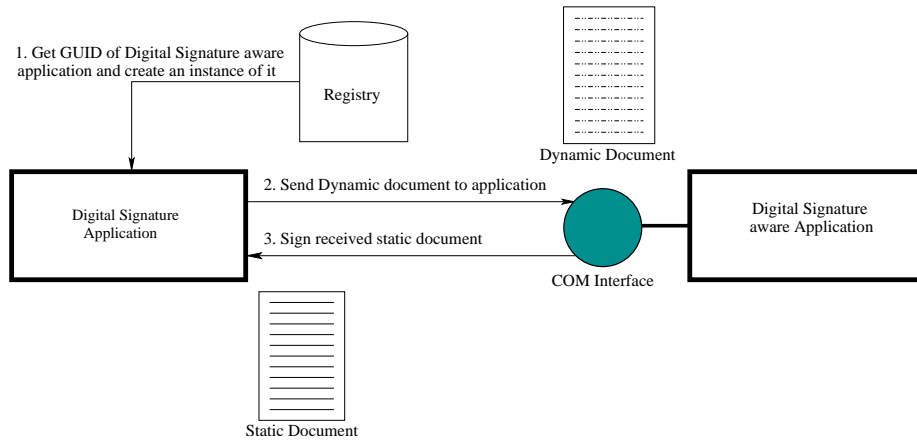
1. Get GUID of Digital Signature aware application and create an instance of it

Registry

Dynamic Document

2. Send Dynamic document to application

Digital Signature Application

3. Sign received static document

Digital Signature aware Application

COM Interface

Static Document